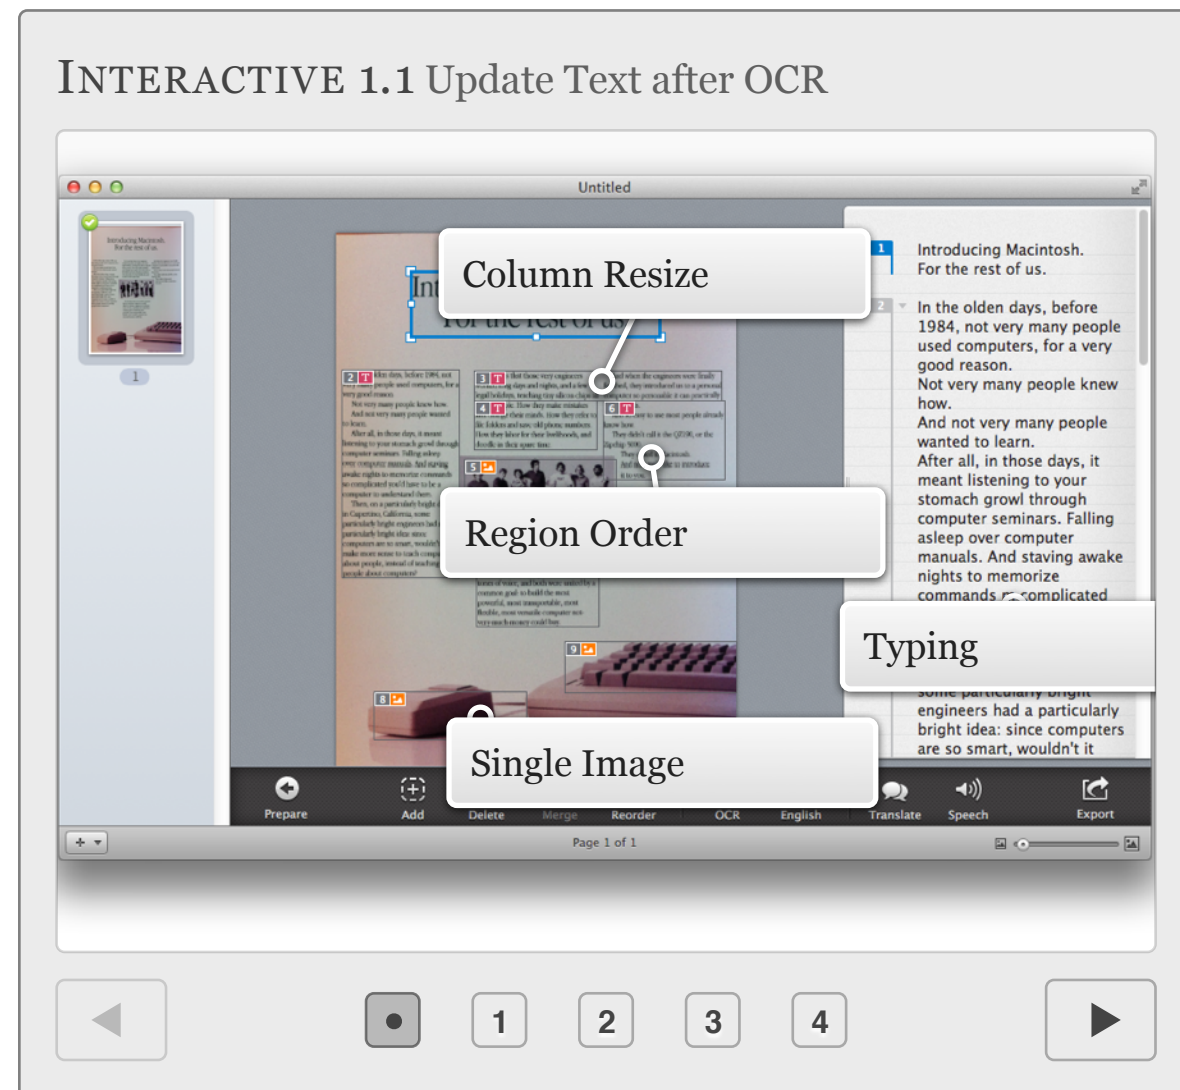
INTERACTIVE 1.1 Update Text after OCR

Untitled

1

Column Resize

Region Order

Typing

Single Image

1 Introducing Macintosh. For the rest of us.

2 In the olden days, before 1984, not very many people used computers, for a very good reason.
Not very many people knew how.
And not very many people wanted to learn.
After all, in those days, it meant listening to your stomach growl through computer seminars. Falling asleep over computer manuals. And staving awake nights to memorize commands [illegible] complicated

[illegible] engineers had a particularly bright idea: since computers are so smart, wouldn't it

Prepare Add Delete Merge Reorder OCR English Translate Speech Export

Page 1 of 1

1 2 3 4